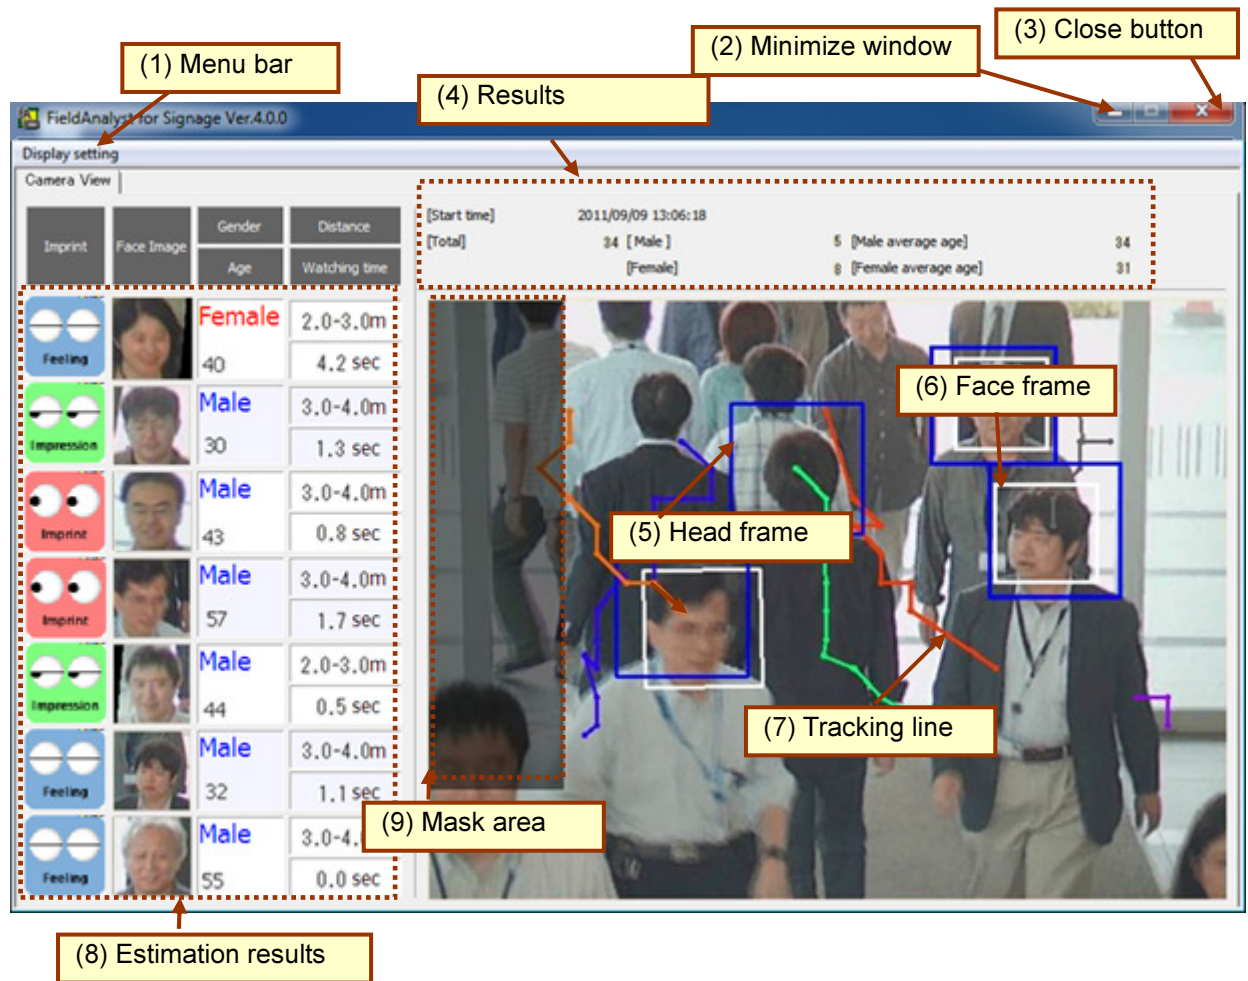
(1) Menu bar

(2) Minimize window

(3) Close button

(4) Results

FieldAnalyst for Signage Ver.4.0.0

Display setting

Camera View

| Imprint | Face Image | Gender | Distance |
|---|---|---|---|
| | | Age | Watching time |
| Feeling | | Female | 2.0-3.0m |
| | | 40 | 4.2 sec |
| Impression | | Male | 3.0-4.0m |
| | | 30 | 1.3 sec |
| Imprint | | Male | 3.0-4.0m |
| | | 43 | 0.8 sec |
| Imprint | | Male | 3.0-4.0m |
| | | 57 | 1.7 sec |
| Impression | | Male | 2.0-3.0m |
| | | 44 | 0.5 sec |
| Feeling | | Male | 3.0-4.0m |
| | | 32 | 1.1 sec |
| Feeling | | Male | 3.0-4.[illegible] |
| | | 55 | 0.0 sec |

[Start time] 2011/09/09 13:06:18

[Total] 34 [Male] 5 [Male average age] 34

[Female] 8 [Female average age] 31

(6) Face frame

(5) Head frame

(7) Tracking line

(9) Mask area

(8) Estimation results